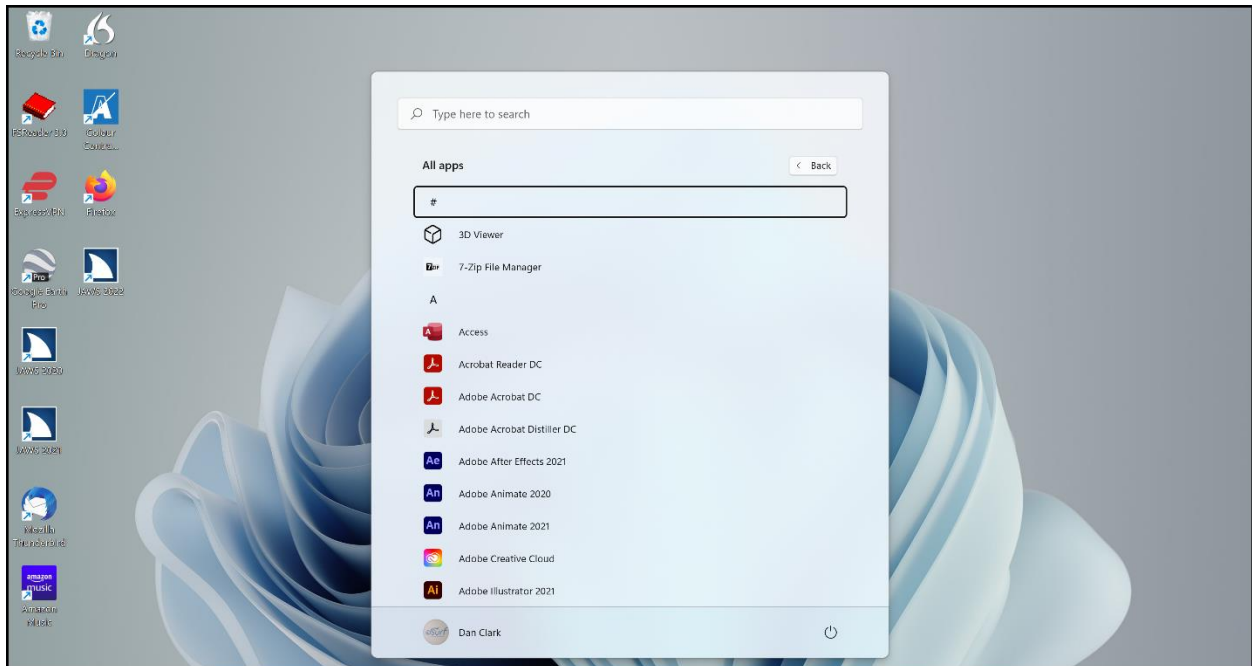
Recycle Bin

Dragon

FSReader 3.0

Colour Contra...

ExpressVPN

Firefox

Pro
Google Earth Pro

JAWS 2022

JAWS 2020

JAWS 2021

Mozilla Thunderbird

amazon music
Amazon Music

Type here to search

All apps

< Back

#

3D Viewer

7-Zip File Manager

A

Access

Acrobat Reader DC

Adobe Acrobat DC

Adobe Acrobat Distiller DC

Ae
Adobe After Effects 2021

An
Adobe Animate 2020

An
Adobe Animate 2021

Adobe Creative Cloud

Ai
Adobe Illustrator 2021

Dan Clark